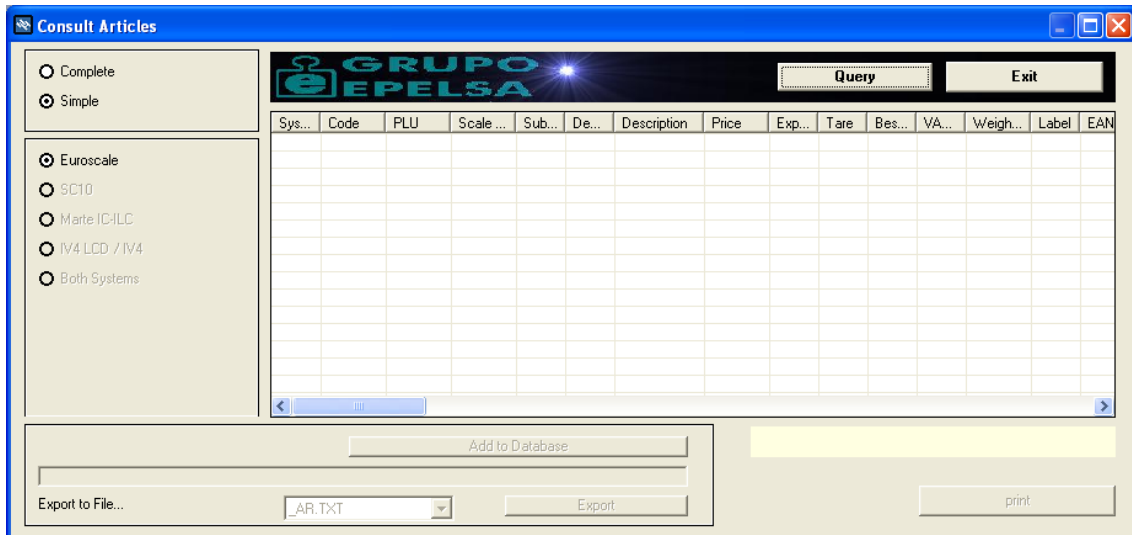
Consult Articles

Complete
Simple

Euroscale
SC10
Marte IC-ILC
IV4 LCD / IV4
Both Systems

GRUPO EPELSA

Query
Exit

| Sys... | Code | PLU | Scale ... | Sub... | De... | Description | Price | Exp... | Tare | Bes... | VA... | Weigh... | Label | EAN |
|---|---|---|---|---|---|---|---|---|---|---|---|---|---|---|

Add to Database

Export to File...
_AR.TXT
Export

print